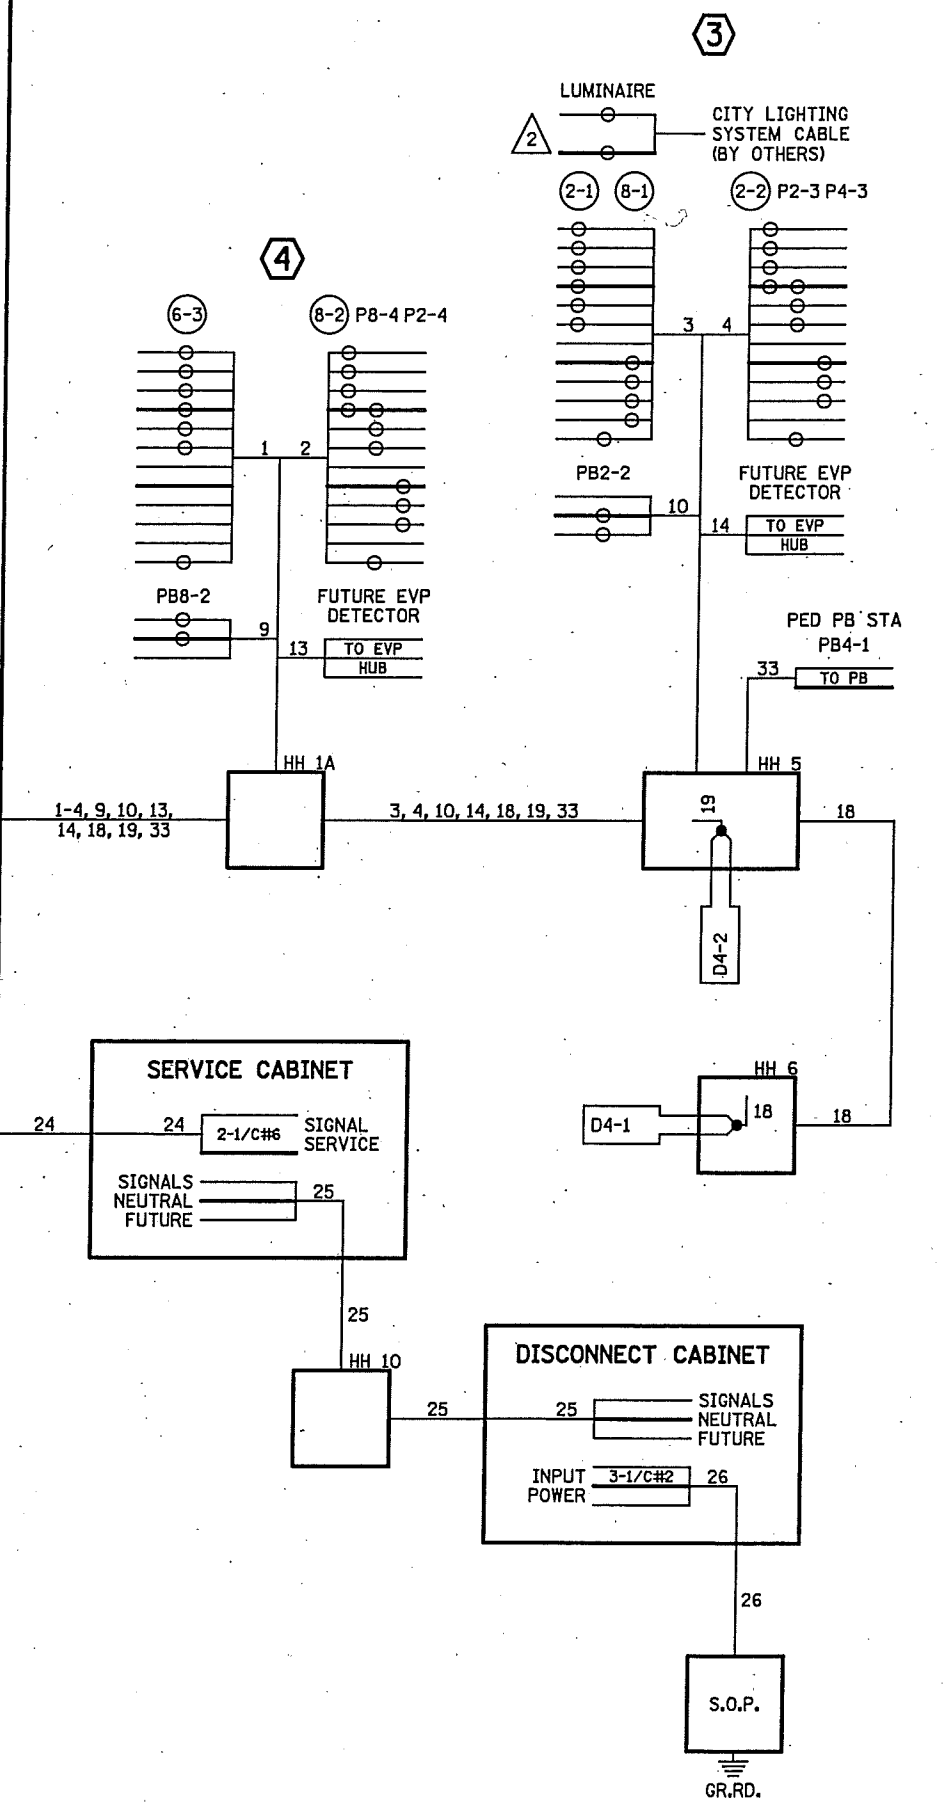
3

LUMINAIRE

2

CITY LIGHTING SYSTEM CABLE (BY OTHERS)

2-1 8-1

2-2 P2-3 P4-3

4

6-3

8-2 P8-4 P2-4

3 4

1 2

PB2-2

FUTURE EVP DETECTOR

10

14

TO EVP

HUB

PB8-2

FUTURE EVP DETECTOR

9

13

TO EVP

HUB

PED PB STA PB4-1

33

TO PB

HH 1A

HH 5

1-4, 9, 10, 13, 14, 18, 19, 33

3, 4, 10, 14, 18, 19, 33

19

18

D4-2

SERVICE CABINET

24

24

2-1/C#6

SIGNAL SERVICE

SIGNALS NEUTRAL FUTURE

25

HH 6

D4-1

18

18

25

HH 10

DISCONNECT CABINET

25

25

SIGNALS NEUTRAL FUTURE

INPUT POWER

3-1/C#2

26

26

S.O.P.

GR.RD.